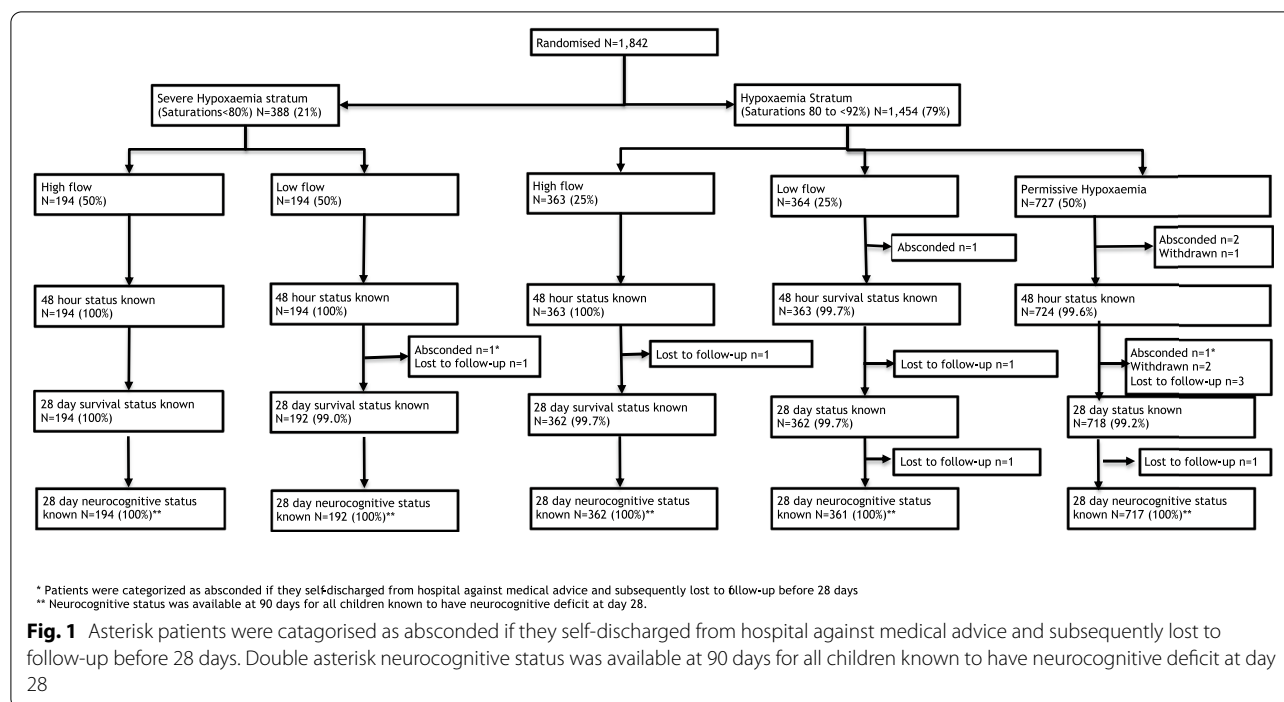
Randomised N=1,842

Severe Hypoxaemia stratum (Saturations<80%) N=388 (21%)

Hypoxaemia Stratum (Saturations 80 to <92%) N=1,454 (79%)

High flow N=194 (50%)

Low flow N=194 (50%)

High flow N=363 (25%)

Low flow N=364 (25%)

Permissive Hypoxaemia N=727 (50%)

Absconded n=1

Absconded n=2
Withdrawn n=1

48 hour status known N=194 (100%)

48 hour status known N=194 (100%)

48 hour status known N=363 (100%)

48 hour survival status known N=363 (99.7%)

48 hour status known N=724 (99.6%)

Absconded n=1*
Lost to follow-up n=1

Lost to follow-up n=1

Lost to follow-up n=1

Absconded n=1*
Withdrawn n=2
Lost to follow-up n=3

28 day survival status known N=194 (100%)

28 day survival status known N=192 (99.0%)

28 day survival status known N=362 (99.7%)

28 day status known N=362 (99.7%)

28 day status known N=718 (99.2%)

Lost to follow-up n=1

Lost to follow-up n=1

28 day neurocognitive status known N=194 (100%)**

28 day neurocognitive status known N=192 (100%)**

28 day neurocognitive status known N=362 (100%)**

28 day neurocognitive status known N=361 (100%)**

28 day neurocognitive status known N=717 (100%)**

* Patients were categorized as absconded if they self-discharged from hospital against medical advice and subsequently lost to follow-up before 28 days
** Neurocognitive status was available at 90 days for all children known to have neurocognitive deficit at day 28.

Fig. 1 Asterisk patients were catagorised as absconded if they self-discharged from hospital against medical advice and subsequently lost to follow-up before 28 days. Double asterisk neurocognitive status was available at 90 days for all children known to have neurocognitive deficit at day 28